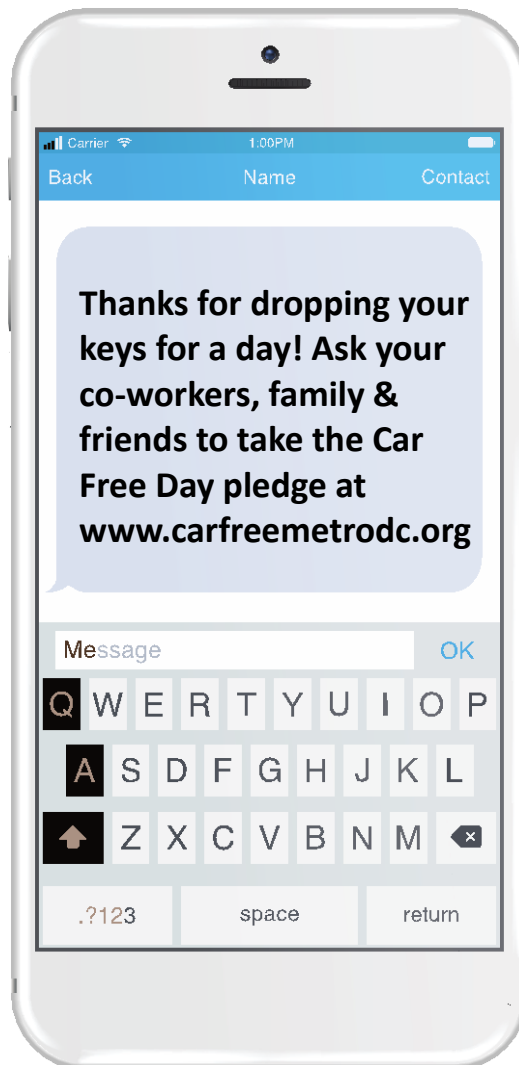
Carrier 1:00PM

Back Name Contact

Thanks for dropping your keys for a day! Ask your co-workers, family & friends to take the Car Free Day pledge at www.carfreemetrodc.org

Message OK

Q W E R T Y U I O P

A S D F G H J K L

Z X C V B N M

.?123 space return